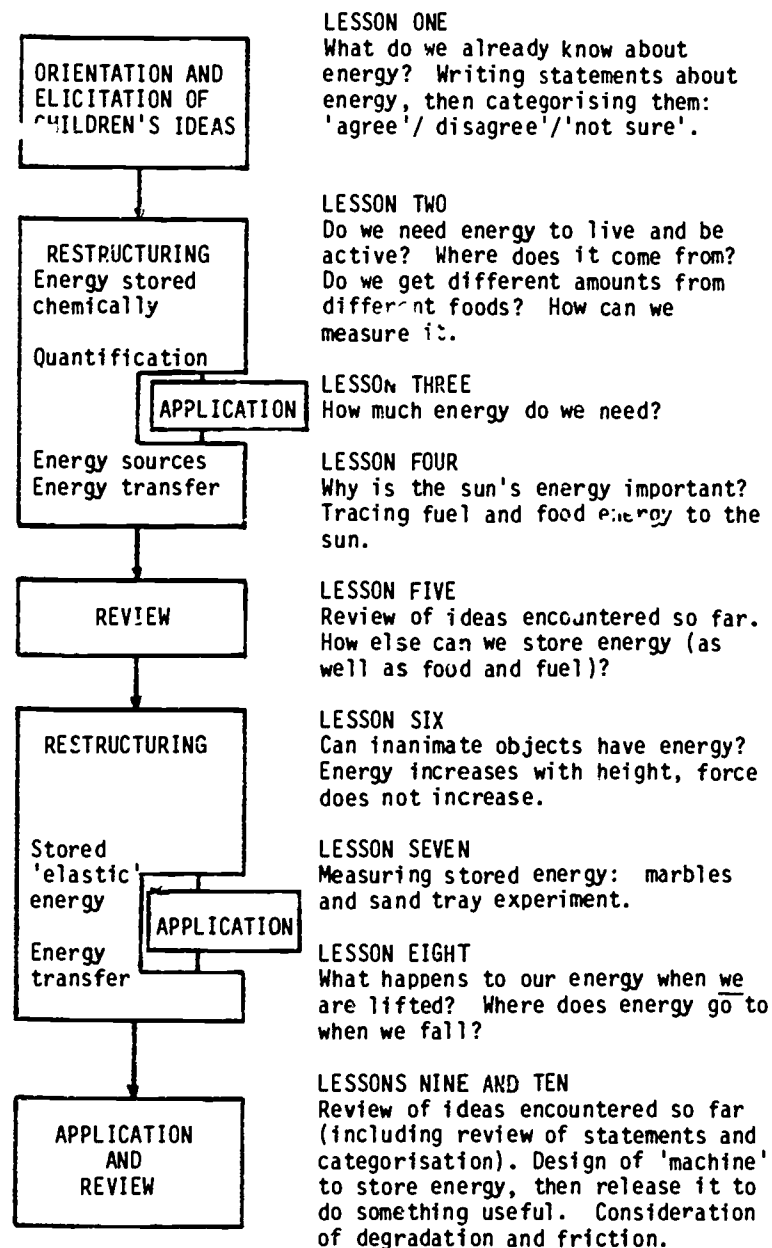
ORIENTATION AND ELICITATION OF CHILDREN'S IDEAS

LESSON ONE
What do we already know about energy? Writing statements about energy, then categorising them: 'agree'/ disagree'/'not sure'.

RESTRUCTURING
Energy stored chemically

Quantification

LESSON TWO
Do we need energy to live and be active? Where does it come from? Do we get different amounts from different foods? How can we measure it.

APPLICATION

LESSON THREE
How much energy do we need?

Energy sources
Energy transfer

LESSON FOUR
Why is the sun's energy important? Tracing fuel and food energy to the sun.

REVIEW

LESSON FIVE
Review of ideas encountered so far. How else can we store energy (as well as food and fuel)?

RESTRUCTURING

LESSON SIX
Can inanimate objects have energy? Energy increases with height, force does not increase.

Stored 'elastic' energy

LESSON SEVEN
Measuring stored energy: marbles and sand tray experiment.

APPLICATION

Energy transfer

LESSON EIGHT
What happens to our energy when we are lifted? Where does energy go to when we fall?

APPLICATION AND REVIEW

LESSONS NINE AND TEN
Review of ideas encountered so far (including review of statements and categorisation). Design of 'machine' to store energy, then release it to do something useful. Consideration of degradation and friction.